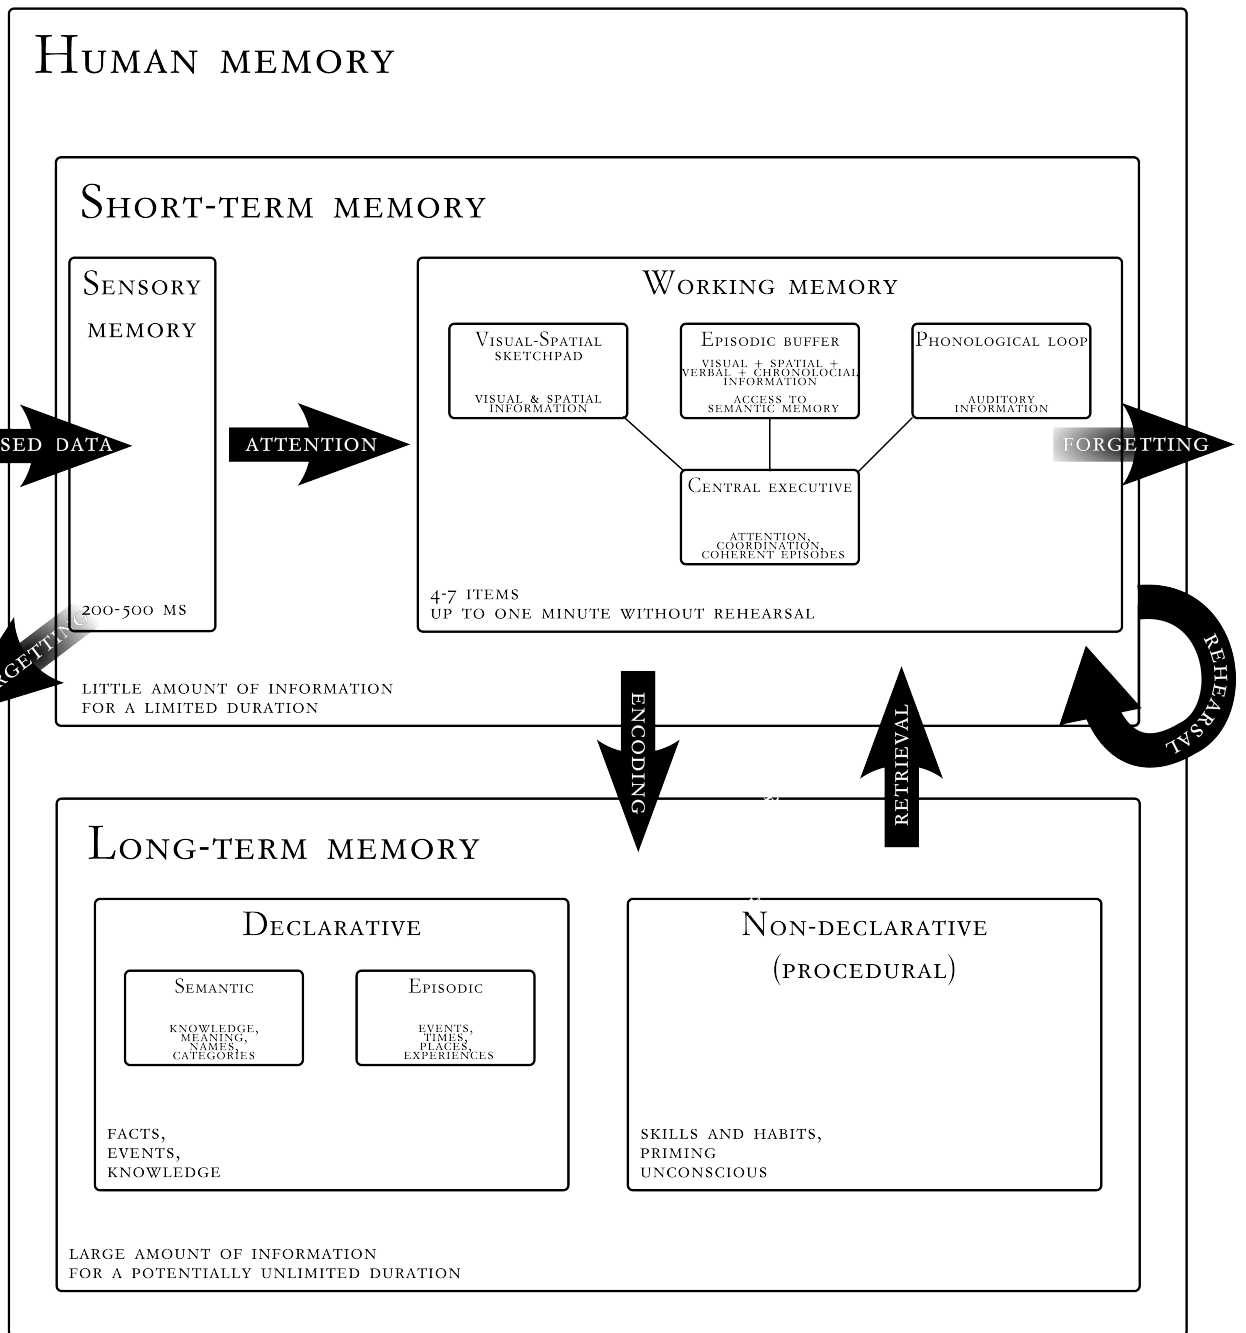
Human memory

Short-term memory

Sensory memory

200-500 ms

sed data

attention

Working memory

Visual-Spatial sketchpad

visual & spatial information

Episodic buffer

visual + spatial + verbal + chronolocial information

access to semantic memory

Phonological loop

auditory information

Central executive

attention, coordination, coherent episodes

4-7 items
up to one minute without rehearsal

forgetting

rgetting

little amount of information
for a limited duration

encoding

retrieval

rehearsal

Long-term memory

Declarative

Semantic

knowledge, meaning, names, categories

Episodic

events, times, places, experiences

facts,
events,
knowledge

Non-declarative (procedural)

skills and habits,
priming
unconscious

large amount of information
for a potentially unlimited duration